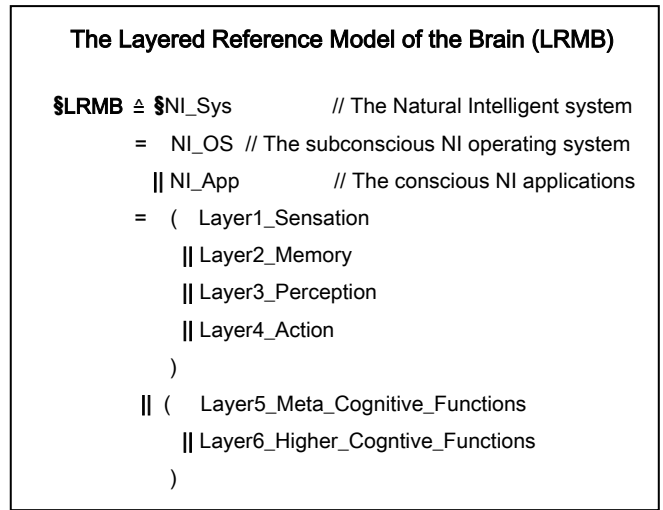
The Layered Reference Model of the Brain (LRMB)

§LRMB $\triangleq$ §NI_Sys // The Natural Intelligent system
= NI_OS // The subconscious NI operating system
|| NI_App // The conscious NI applications
= ( Layer1_Sensation
|| Layer2_Memory
|| Layer3_Perception
|| Layer4_Action
)
|| ( Layer5_Meta_Cognitive_Functions
|| Layer6_Higher_Cogntive_Functions
)